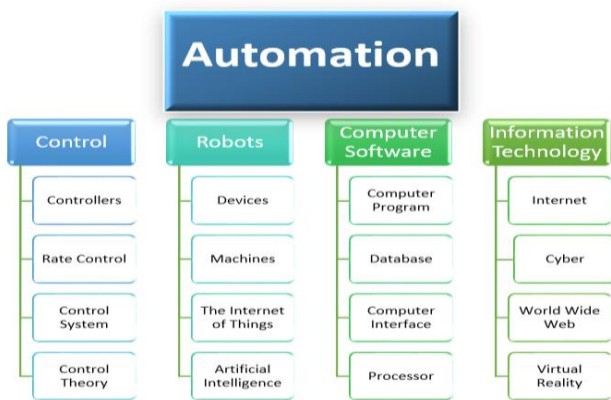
Automation

Control
Controllers
Rate Control
Control System
Control Theory

Robots
Devices
Machines
The Internet of Things
Artificial Intelligence

Computer Software
Computer Program
Database
Computer Interface
Processor

Information Technology
Internet
Cyber
World Wide Web
Virtual Reality